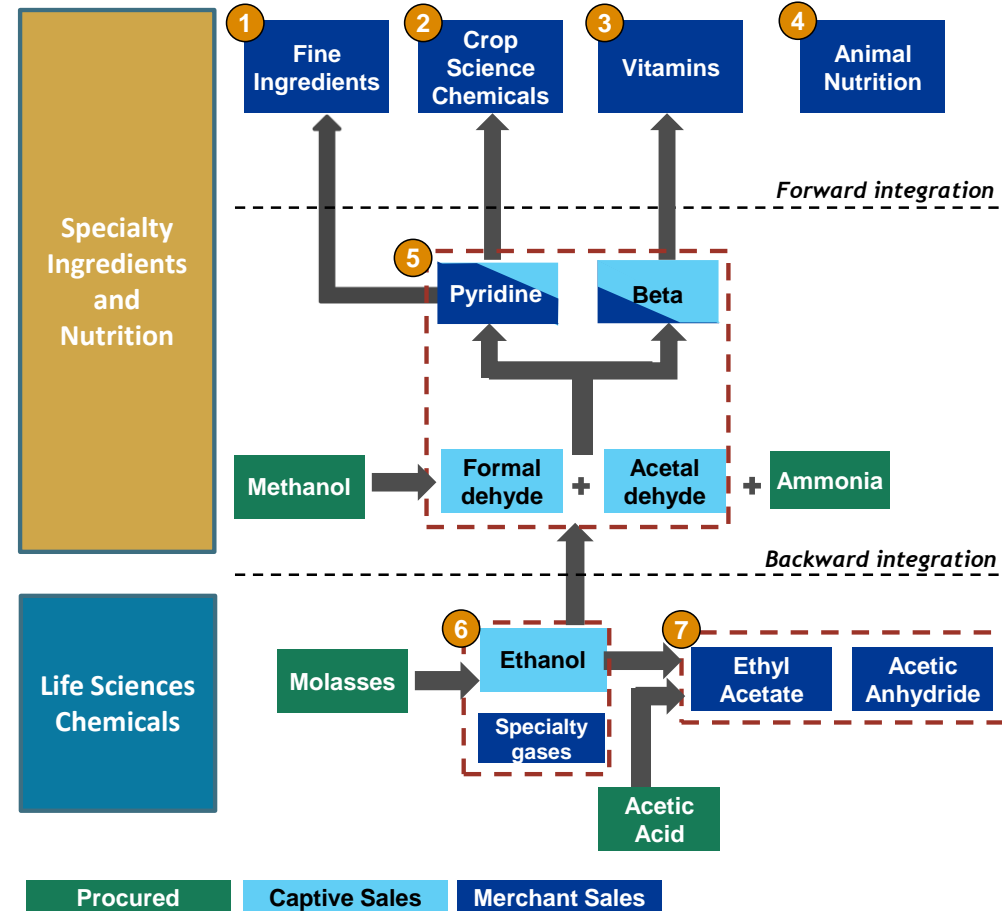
Specialty Ingredients and Nutrition

1 Fine Ingredients

2 Crop Science Chemicals

3 Vitamins

4 Animal Nutrition

Forward integration

5 Pyridine

Beta

Methanol

Formal dehyde

+

Acetal dehyde

+

Ammonia

Backward integration

Life Sciences Chemicals

Molasses

6 Ethanol

Specialty gases

7 Ethyl Acetate

Acetic Anhydride

Acetic Acid

Procured

Captive Sales

Merchant Sales